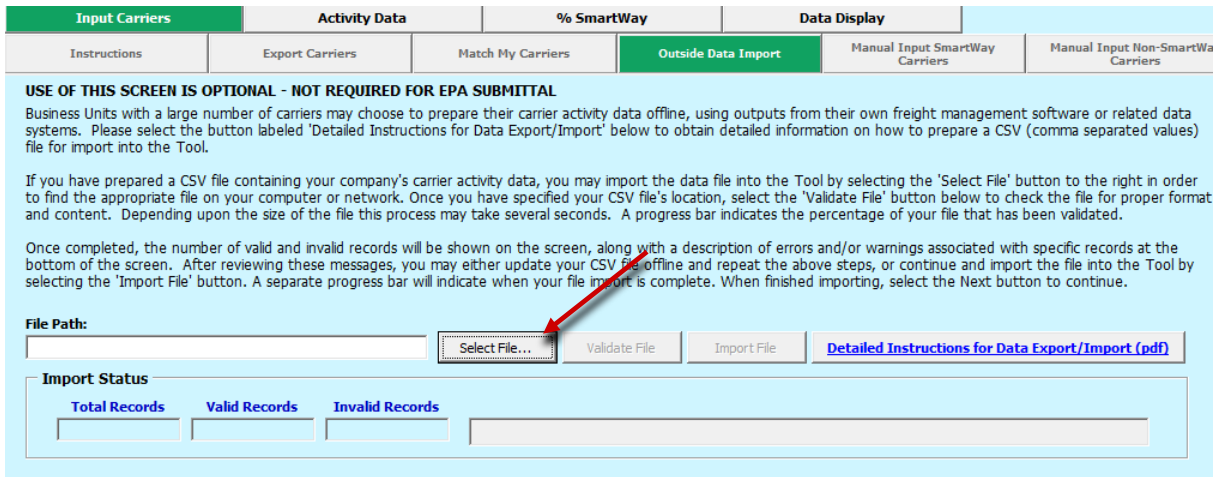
Input Carriers
Activity Data
% SmartWay
Data Display

Instructions
Export Carriers
Match My Carriers
Outside Data Import
Manual Input SmartWay Carriers
Manual Input Non-SmartWa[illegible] Carriers

USE OF THIS SCREEN IS OPTIONAL - NOT REQUIRED FOR EPA SUBMITTAL

Business Units with a large number of carriers may choose to prepare their carrier activity data offline, using outputs from their own freight management software or related data systems. Please select the button labeled 'Detailed Instructions for Data Export/Import' below to obtain detailed information on how to prepare a CSV (comma separated values) file for import into the Tool.

If you have prepared a CSV file containing your company's carrier activity data, you may import the data file into the Tool by selecting the 'Select File' button to the right in order to find the appropriate file on your computer or network. Once you have specified your CSV file's location, select the 'Validate File' button below to check the file for proper format and content. Depending upon the size of the file this process may take several seconds. A progress bar indicates the percentage of your file that has been validated.

Once completed, the number of valid and invalid records will be shown on the screen, along with a description of errors and/or warnings associated with specific records at the bottom of the screen. After reviewing these messages, you may either update your CSV file offline and repeat the above steps, or continue and import the file into the Tool by selecting the 'Import File' button. A separate progress bar will indicate when your file import is complete. When finished importing, select the Next button to continue.

File Path:

Select File...
Validate File
Import File
Detailed Instructions for Data Export/Import (pdf)

Import Status
Total Records
Valid Records
Invalid Records